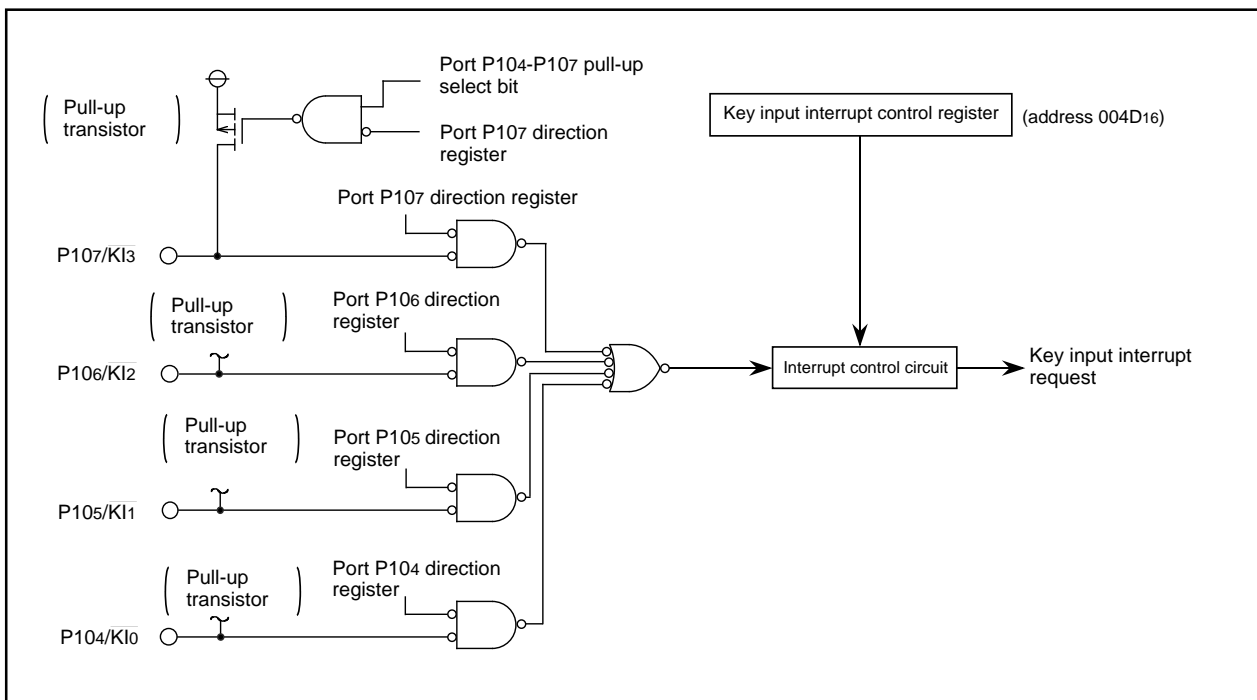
Port P10$_4$-P10$_7$ pull-up select bit

( Pull-up transistor )

Port P10$_7$ direction register

Key input interrupt control register

(address 004D$_{16}$)

Port P10$_7$ direction register

P10$_7$/$\overline{KI_3}$

( Pull-up transistor )

Port P10$_6$ direction register

P10$_6$/$\overline{KI_2}$

Interrupt control circuit

Key input interrupt request

( Pull-up transistor )

Port P10$_5$ direction register

P10$_5$/$\overline{KI_1}$

( Pull-up transistor )

Port P10$_4$ direction register

P10$_4$/$\overline{KI_0}$